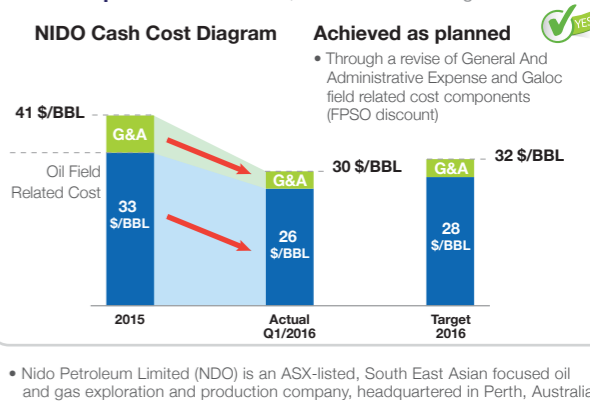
NIDO Cash Cost Diagram

Achieved as planned

YES

• Through a revise of General And Administrative Expense and Galoc field related cost components (FPSO discount)

41 $/BBL

G&A

Oil Field Related Cost

33 $/BBL

G&A

30 $/BBL

26 $/BBL

G&A

32 $/BBL

28 $/BBL

2015

Actual Q1/2016

Target 2016

• Nido Petroleum Limited (NDO) is an ASX-listed, South East Asian focused oil and gas exploration and production company, headquartered in Perth, Australia